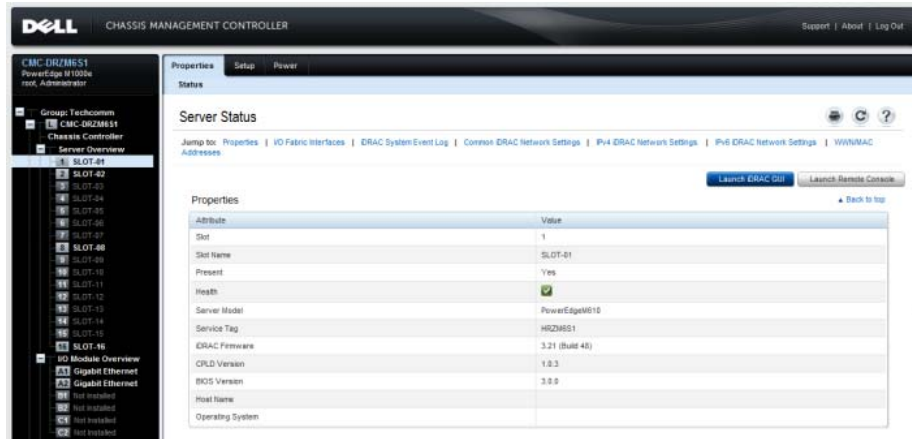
DELL CHASSIS MANAGEMENT CONTROLLER

Support | About | Log Out

CMC-DRZM6S1
PowerEdge M1000e
root, Administrator

Group: Techcomm
CMC-DRZM6S1
Chassis Controller
Server Overview
1 SLOT-01
2 SLOT-02
3 SLOT-03
4 SLOT-04
5 SLOT-05
6 SLOT-06
7 SLOT-07
8 SLOT-08
9 SLOT-09
10 SLOT-10
11 SLOT-11
12 SLOT-12
13 SLOT-13
14 SLOT-14
15 SLOT-15
16 SLOT-16
I/O Module Overview
A1 Gigabit Ethernet
A2 Gigabit Ethernet
B1 Not Installed
B2 Not Installed
C1 Not Installed
C2 Not Installed

Properties Setup Power
Status

Server Status

Jump to: Properties | I/O Fabric Interfaces | iDRAC System Event Log | Common iDRAC Network Settings | IPv4 iDRAC Network Settings | IPv6 iDRAC Network Settings | WWN/MAC Addresses

Launch iDRAC GUI Launch Remote Console

Properties

▲ Back to top

| Attribute | Value |
|---|---|
| Slot | 1 |
| Slot Name | SLOT-01 |
| Present | Yes |
| Health | |
| Server Model | PowerEdgeM610 |
| Service Tag | HRZM6S1 |
| iDRAC Firmware | 3.21 (Build 48) |
| CPLD Version | 1.0.3 |
| BIOS Version | 3.0.0 |
| Host Name | |
| Operating System | |